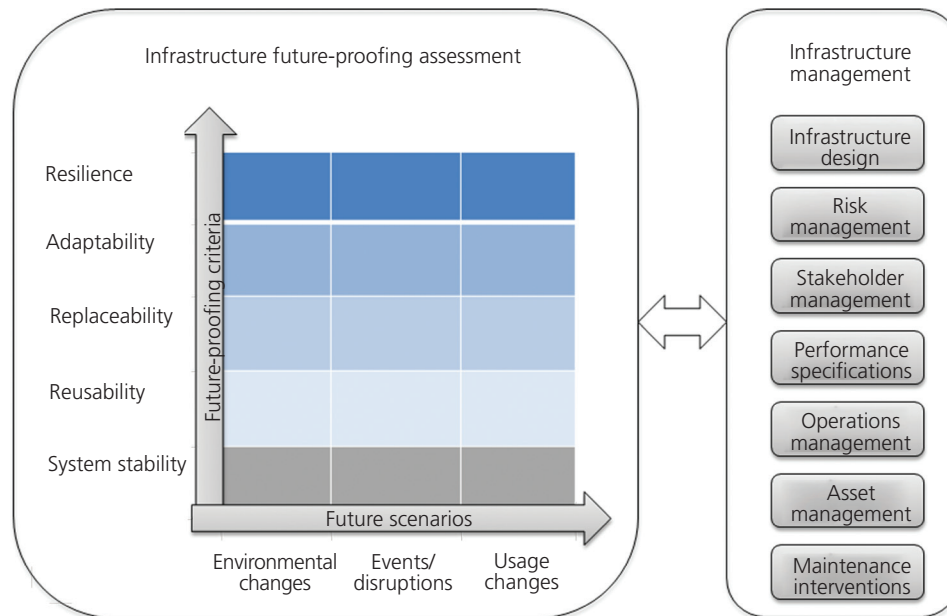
Infrastructure future-proofing assessment

Resilience

Adaptability

Replaceability

Reusability

System stability

Future-proofing criteria

Future scenarios

Environmental changes

Events/ disruptions

Usage changes

Infrastructure management

Infrastructure design

Risk management

Stakeholder management

Performance specifications

Operations management

Asset management

Maintenance interventions